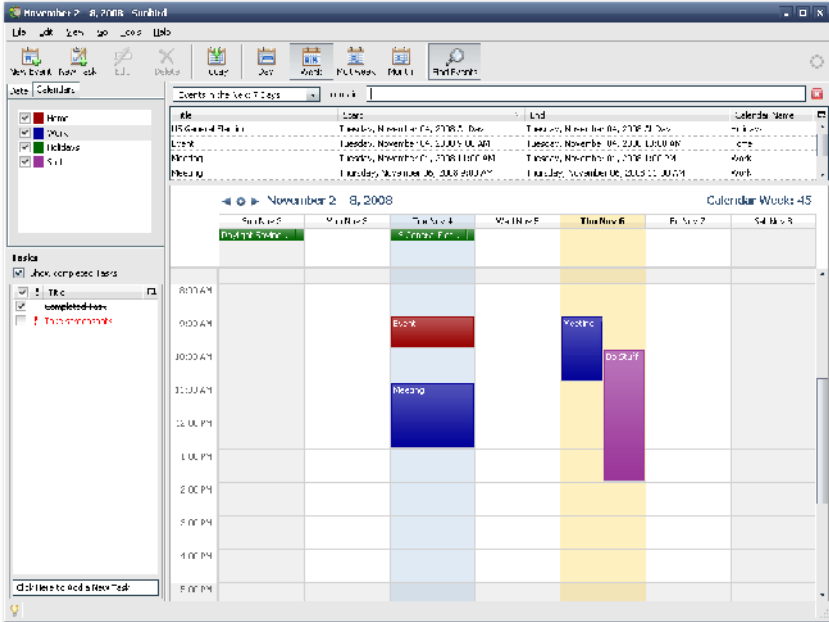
November 2 - 8, 2008 - Sunbird

File Edit View Go Tools Help

New Event New Task Edit Delete Today Day Week Multiweek Month Find Events

Date Calendars

Home
Work
Holidays
Stuff

Events in the Next 7 Days

| Title | Start | End | Calendar Name |
|---|---|---|---|
| US General Election | Tuesday, November 04, 2008 All Day | Tuesday, November 04, 2008 All Day | Holidays |
| Event | Tuesday, November 04, 2008 9:00 AM | Tuesday, November 04, 2008 10:00 AM | Home |
| Meeting | Tuesday, November 04, 2008 11:00 AM | Tuesday, November 04, 2008 1:00 PM | Work |
| Meeting | Thursday, November 06, 2008 9:00 AM | Thursday, November 06, 2008 11:00 AM | Work |

◄ ○ ► November 2 - 8, 2008 Calendar Week: 45

Sun Nov 2 | Mon Nov 3 | Tue Nov 4 | Wed Nov 5 | Thu Nov 6 | Fri Nov 7 | Sat Nov 8

Daylight Saving... | US General Elect...

Tasks
Show completed tasks

Title
Completed Task
This is important

8:00 AM
9:00 AM
10:00 AM
11:00 AM
12:00 PM
1:00 PM
2:00 PM
3:00 PM
4:00 PM
5:00 PM

Event
Meeting
Meeting
Do Stuff

Click Here to Add a New Task